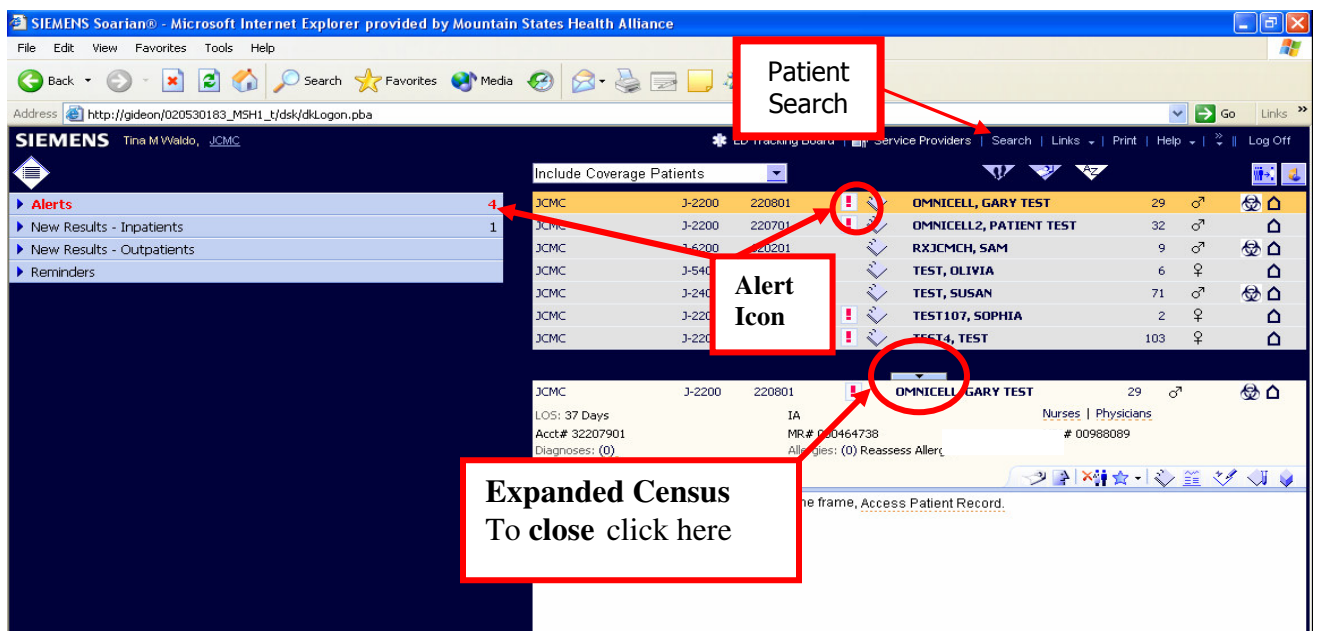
SIEMENS Soarian® - Microsoft Internet Explorer provided by Mountain States Health Alliance

File Edit View Favorites Tools Help

Back Search Favorites Media

Address http://gideon/020530183_MSH1_t/dsk/dkLogon.pba Go Links

Patient Search

SIEMENS Tina M Waldo, JCMC

ED Tracking Board | Service Providers | Search | Links | Print | Help | Log Off

Include Coverage Patients

Alerts 4
New Results - Inpatients 1
New Results - Outpatients
Reminders

| | | | | | |
|---|---|---|---|---|---|
| JCMC | J-2200 | 220801 | OMNICELL, GARY TEST | 29 | ♂ |
| JCMC | J-2200 | 220701 | OMNICELL2, PATIENT TEST | 32 | ♂ |
| JCMC | J-6200 | 220201 | RXJCMCH, SAM | 9 | ♂ |
| JCMC | J-540 | | TEST, OLIVIA | 6 | ♀ |
| JCMC | J-240 | | TEST, SUSAN | 71 | ♂ |
| JCMC | J-220 | | TEST107, SOPHIA | 2 | ♀ |
| JCMC | J-220 | | TEST4, TEST | 103 | ♀ |

Alert Icon

JCMC J-2200 220801 OMNICELL, GARY TEST 29 ♂
LOS: 37 Days IA Nurses | Physicians
Acct# 32207901 MR# 000464738 # 00988089
Diagnoses: (0) Allergies: (0) Reassess Allerg

Expanded Census
To close click here

he frame, Access Patient Record.